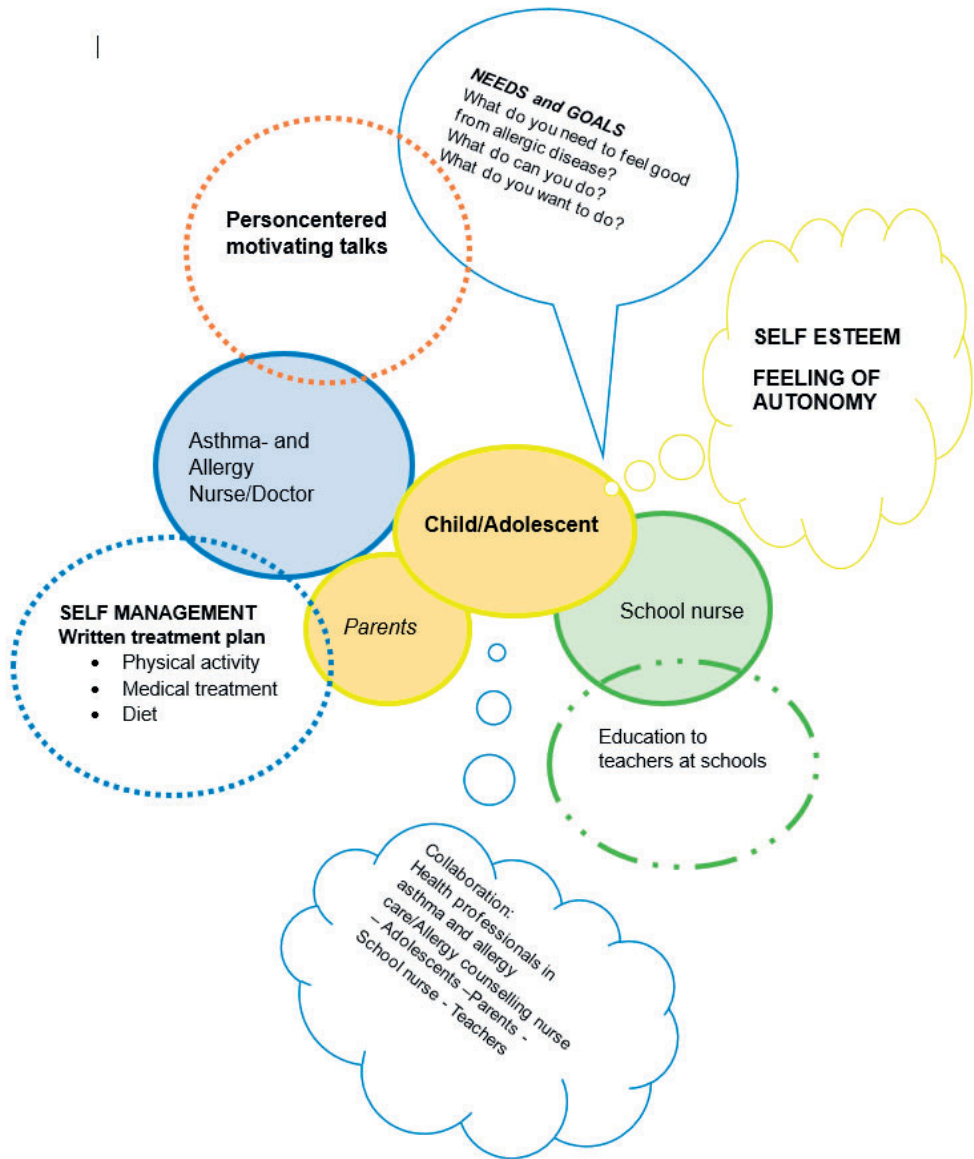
NEEDS and GOALS
What do you need to feel good from allergic disease?
What do can you do?
What do you want to do?

Personcentered motivating talks

SELF ESTEEM

FEELING OF AUTONOMY

Asthma- and Allergy Nurse/Doctor

Child/Adolescent

Parents

School nurse

SELF MANAGEMENT
Written treatment plan
• Physical activity
• Medical treatment
• Diet

Education to teachers at schools

Collaboration:
Health professionals in asthma and allergy care/Allergy counselling nurse – Adolescents –Parents - School nurse - Teachers